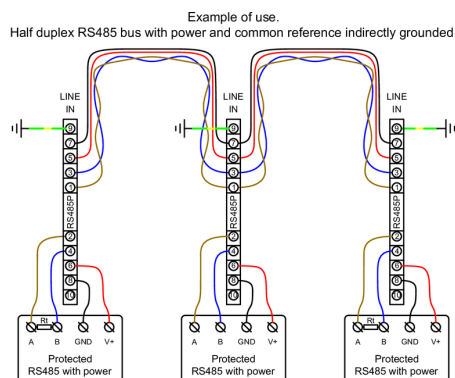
Example of use.
Half duplex RS485 bus with power and common reference indirectly grounded

LINE IN
9
7
5
3
1
RS485P
2
4
6
8
10

LINE IN
9
7
5
3
1
RS485P
2
4
6
8
10

LINE IN
9
7
5
3
1
RS485P
2
4
6
8
10

Rt
A B GND V+
Protected
RS485 with power

A B GND V+
Protected
RS485 with power

Rt
A B GND V+
Protected
RS485 with power